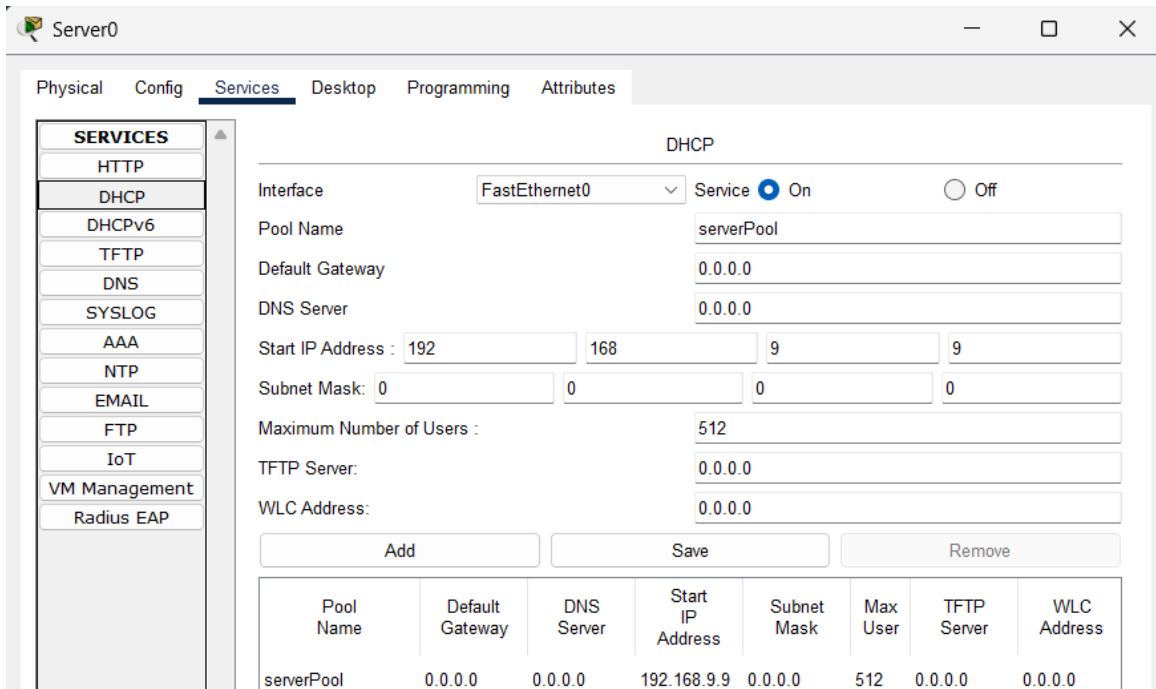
Server0

Physical Config Services Desktop Programming Attributes

SERVICES
HTTP
DHCP
DHCPv6
TFTP
DNS
SYSLOG
AAA
NTP
EMAIL
FTP
IoT
VM Management
Radius EAP

DHCP

Interface FastEthernet0 Service On Off

Pool Name serverPool

Default Gateway 0.0.0.0

DNS Server 0.0.0.0

Start IP Address : 192 168 9 9

Subnet Mask: 0 0 0 0

Maximum Number of Users : 512

TFTP Server: 0.0.0.0

WLC Address: 0.0.0.0

Add Save Remove

| Pool Name | Default Gateway | DNS Server | Start IP Address | Subnet Mask | Max User | TFTP Server | WLC Address |
|---|---|---|---|---|---|---|---|
| serverPool | 0.0.0.0 | 0.0.0.0 | 192.168.9.9 | 0.0.0.0 | 512 | 0.0.0.0 | 0.0.0.0 |